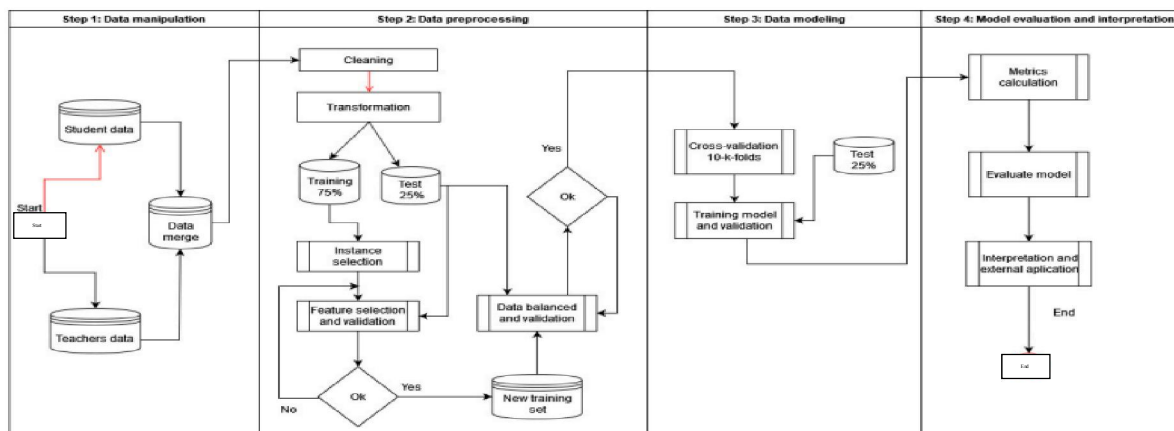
Step 1: Data manipulation

Student data

Start

Start

Data merge

Teachers data

Step 2: Data preprocessing

Cleaning

Transformation

Training 75%

Test 25%

Instance selection

Feature selection and validation

Ok

No

Yes

New training set

Data balanced and validation

Ok

Yes

Step 3: Data modeling

Cross-validation 10-k-folds

Test 25%

Training model and validation

Step 4: Model evaluation and interpretation

Metrics calculation

Evaluate model

Interpretation and external aplication

End

End